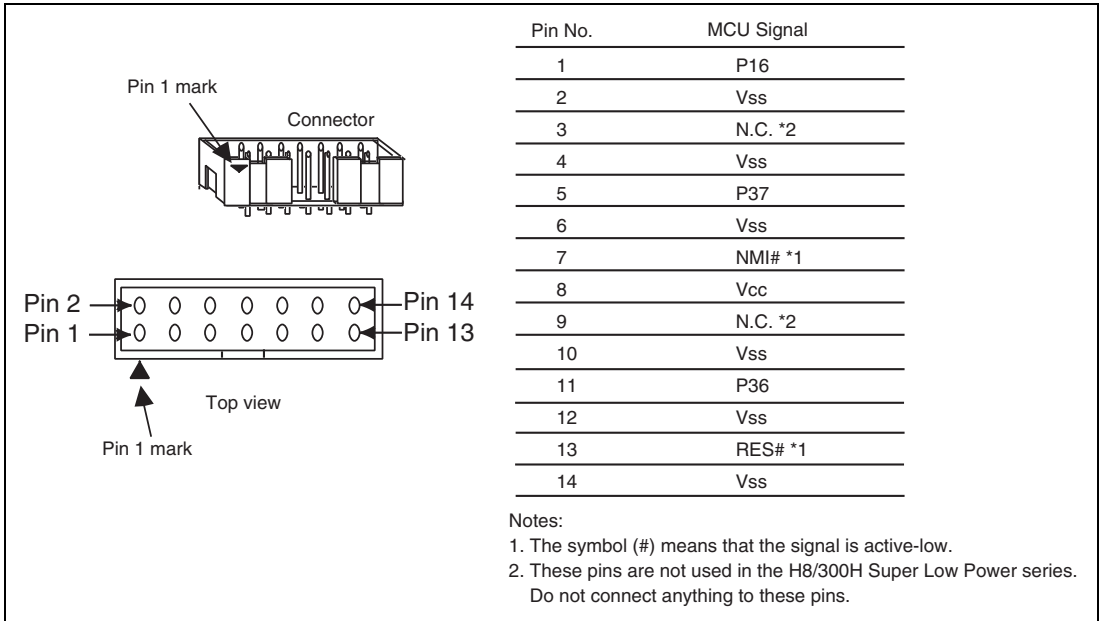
Pin 1 mark

Connector

Pin 2

Pin 1

Pin 14

Pin 13

Top view

Pin 1 mark

| Pin No. | MCU Signal |
|---|---|
| 1 | P16 |
| 2 | Vss |
| 3 | N.C. *2 |
| 4 | Vss |
| 5 | P37 |
| 6 | Vss |
| 7 | NMI# *1 |
| 8 | Vcc |
| 9 | N.C. *2 |
| 10 | Vss |
| 11 | P36 |
| 12 | Vss |
| 13 | RES# *1 |
| 14 | Vss |

Notes:
1. The symbol (#) means that the signal is active-low.
2. These pins are not used in the H8/300H Super Low Power series. Do not connect anything to these pins.